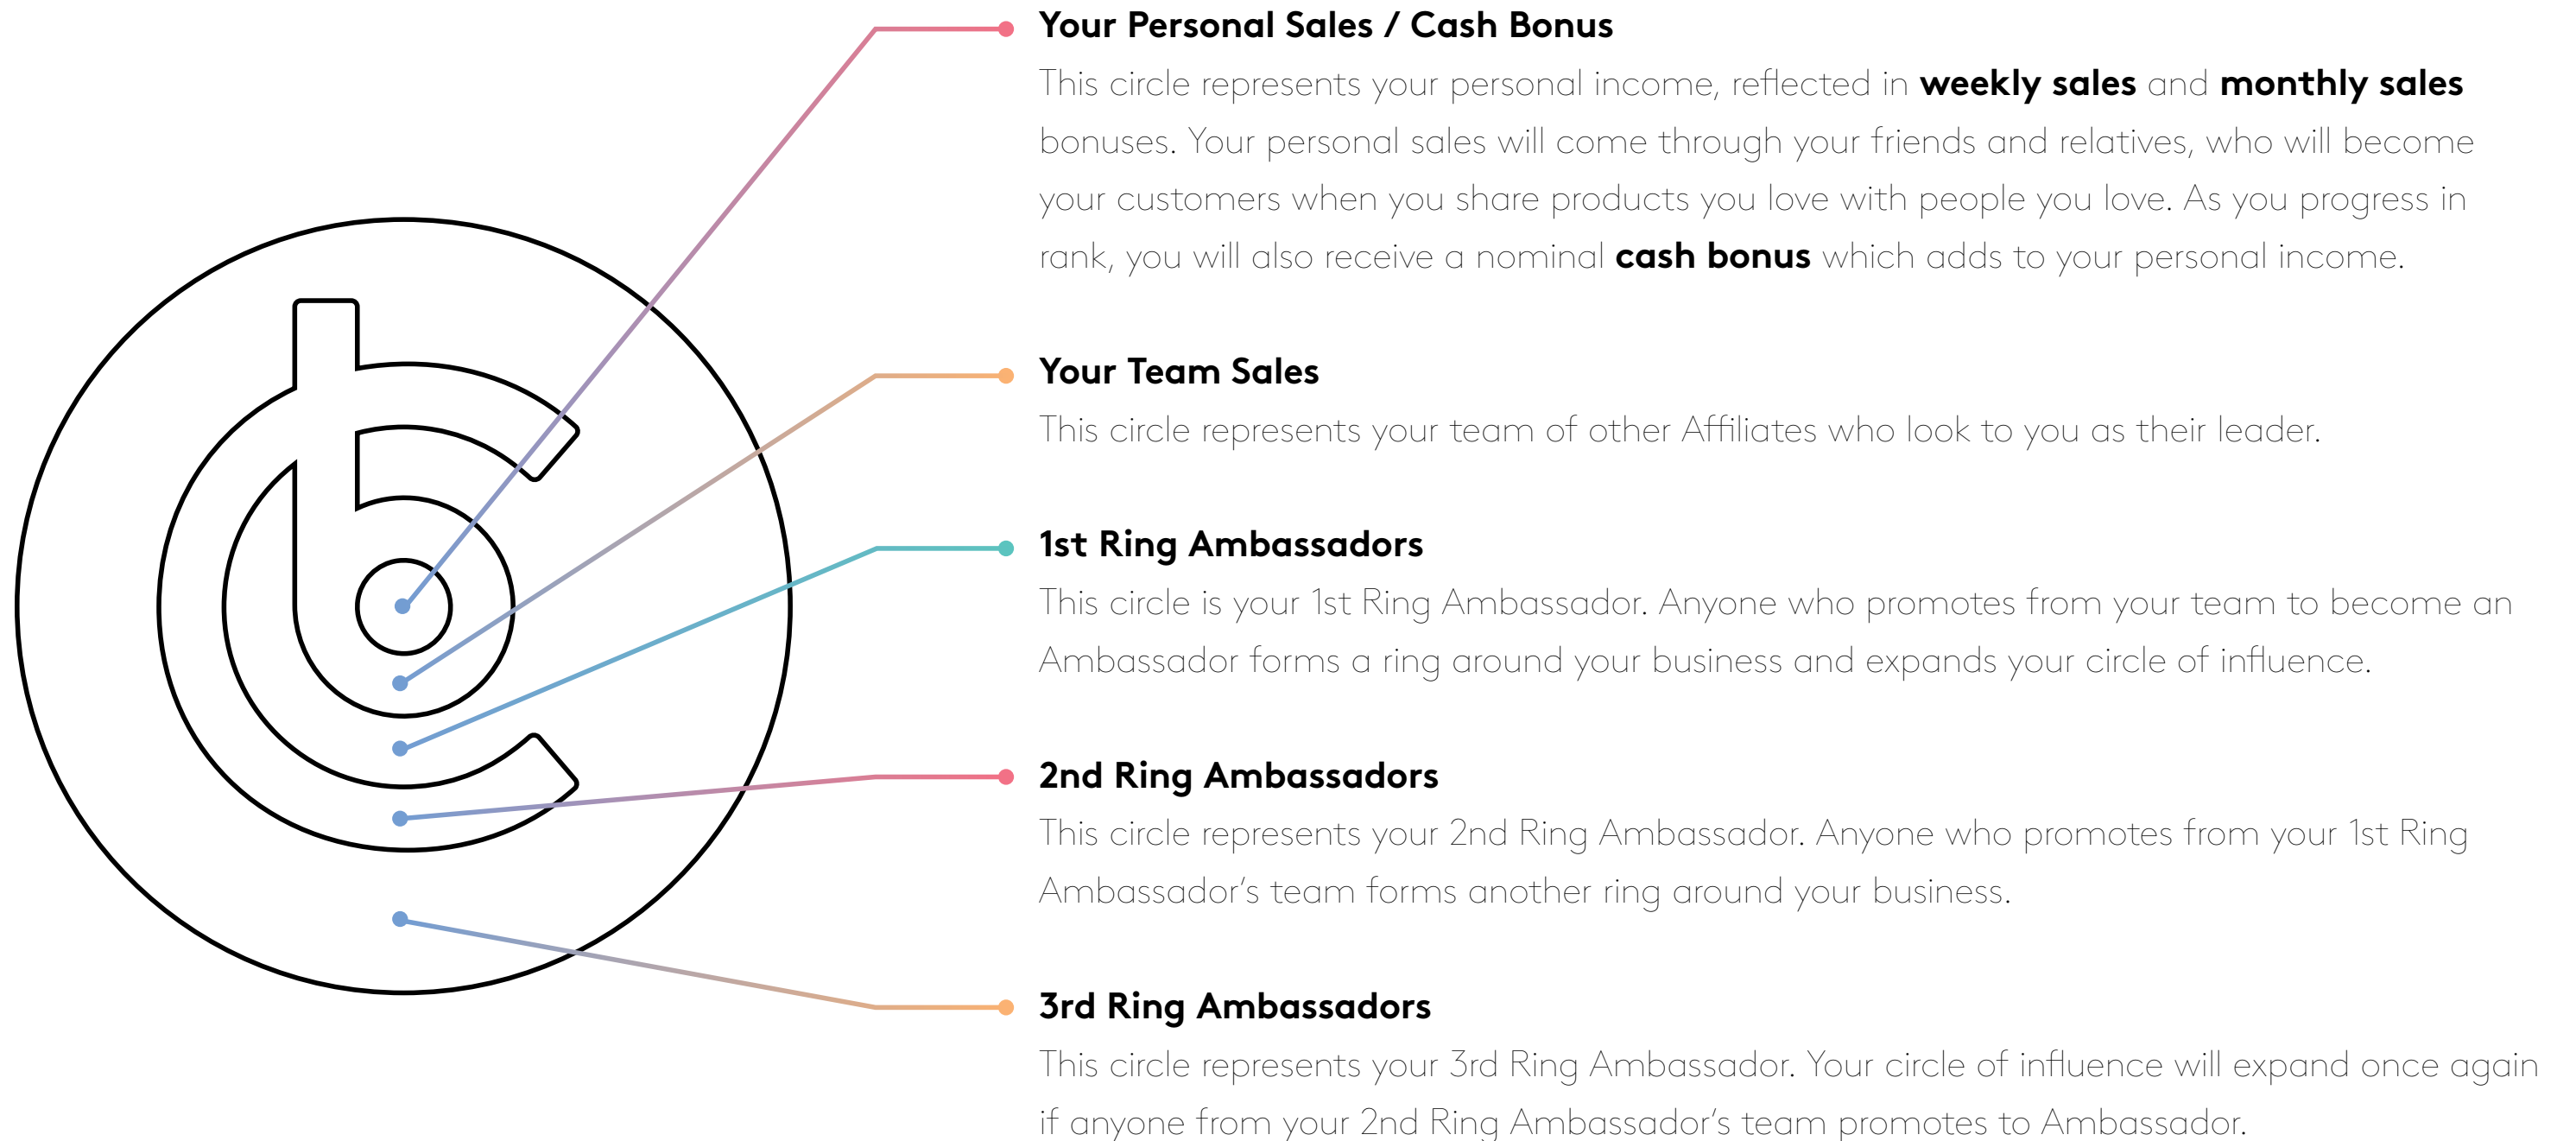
Your Personal Sales / Cash Bonus

This circle represents your personal income, reflected in **weekly sales** and **monthly sales** bonuses. Your personal sales will come through your friends and relatives, who will become your customers when you share products you love with people you love. As you progress in rank, you will also receive a nominal **cash bonus** which adds to your personal income.

Your Team Sales

This circle represents your team of other Affiliates who look to you as their leader.

1st Ring Ambassadors

This circle is your 1st Ring Ambassador. Anyone who promotes from your team to become an Ambassador forms a ring around your business and expands your circle of influence.

2nd Ring Ambassadors

This circle represents your 2nd Ring Ambassador. Anyone who promotes from your 1st Ring Ambassador's team forms another ring around your business.

3rd Ring Ambassadors

This circle represents your 3rd Ring Ambassador. Your circle of influence will expand once again if anyone from your 2nd Ring Ambassador's team promotes to Ambassador.